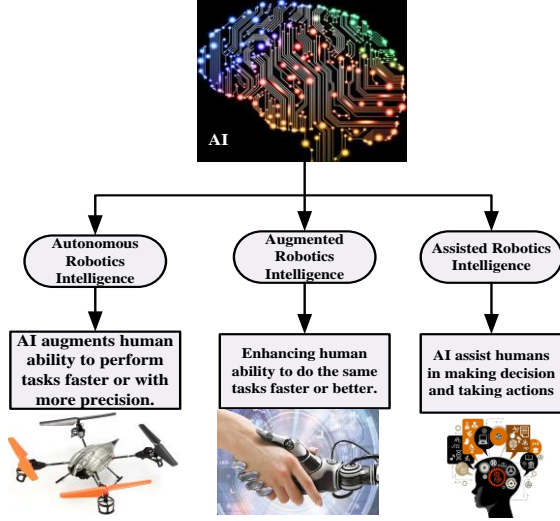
AI

Autonomous Robotics Intelligence

Augmented Robotics Intelligence

Assisted Robotics Intelligence

AI augments human ability to perform tasks faster or with more precision.

Enhancing human ability to do the same tasks faster or better.

AI assist humans in making decision and taking actions